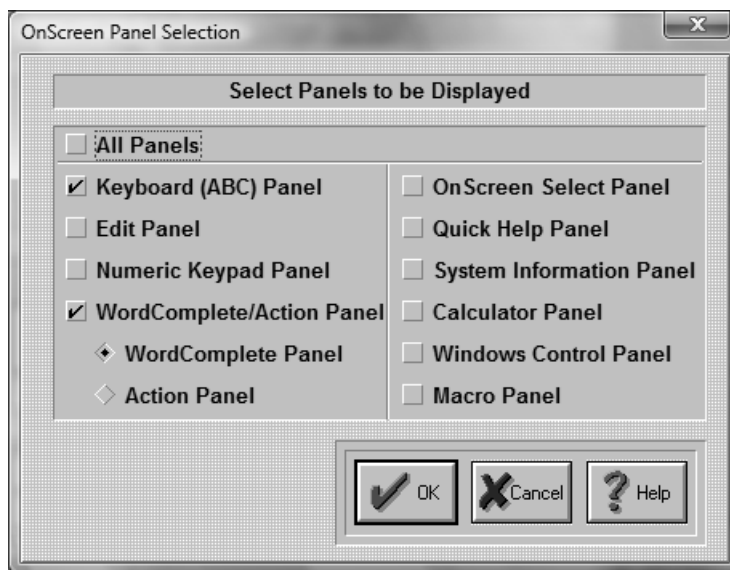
OnScreen Panel Selection

Select Panels to be Displayed

All Panels

Keyboard (ABC) Panel

Edit Panel

Numeric Keypad Panel

WordComplete/Action Panel

WordComplete Panel

Action Panel

OnScreen Select Panel

Quick Help Panel

System Information Panel

Calculator Panel

Windows Control Panel

Macro Panel

OK

Cancel

Help